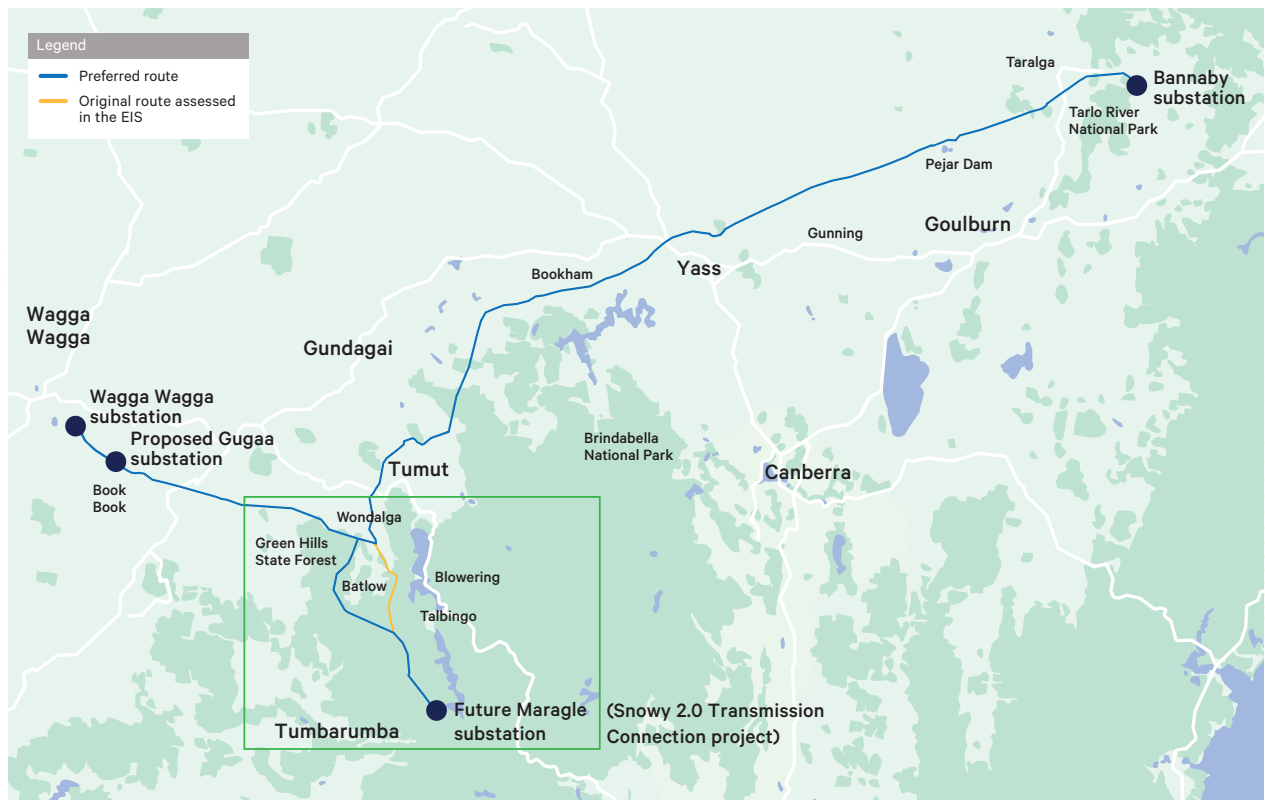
Legend
Preferred route
Original route assessed in the EIS

Taralga
Bannaby substation
Tarlo River National Park
Pejar Dam
Gunning
Goulburn
Bookham
Yass
Wagga Wagga
Gundagai
Wagga Wagga substation
Proposed Gugaa substation
Book Book
Tumut
Brindabella National Park
Canberra
Wondalga
Green Hills State Forest
Batlow
Blowering
Talbingo
Tumbarumba
Future Maragle substation
(Snowy 2.0 Transmission Connection project)